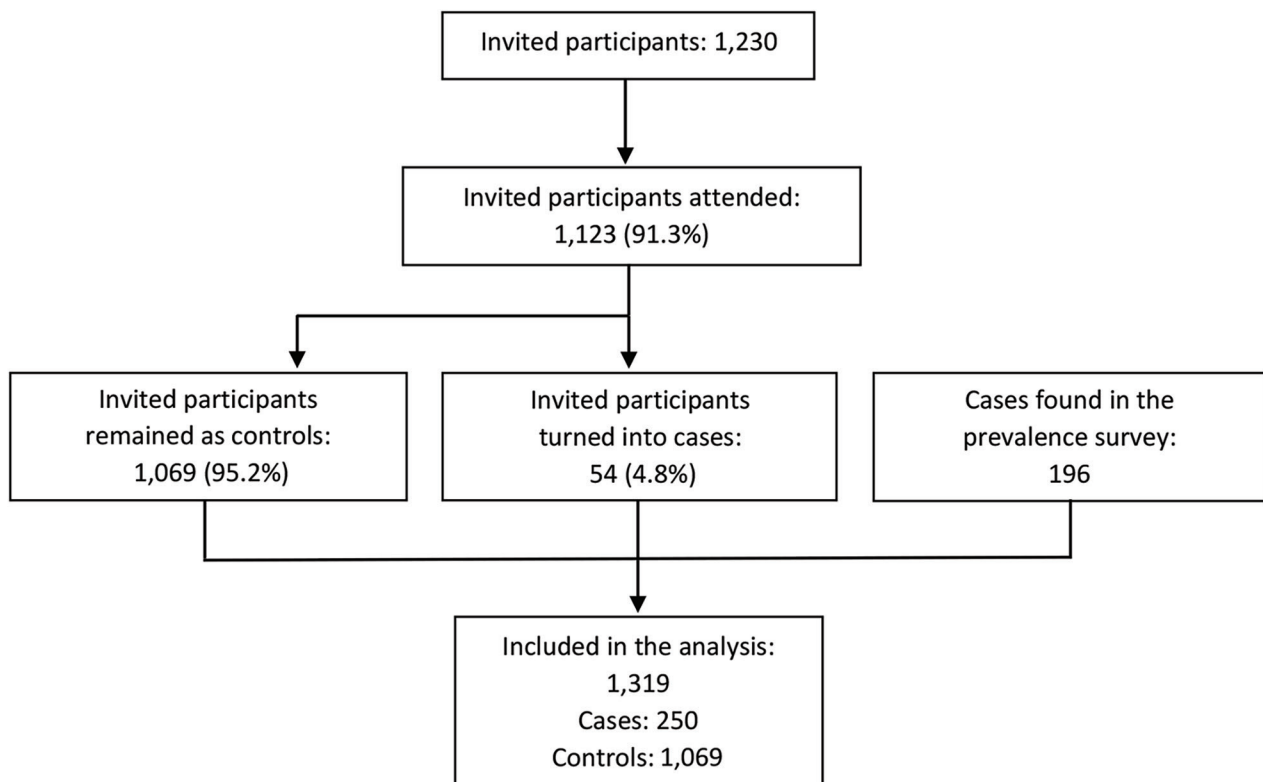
Invited participants: 1,230

Invited participants attended: 1,123 (91.3%)

Invited participants remained as controls: 1,069 (95.2%)

Invited participants turned into cases: 54 (4.8%)

Cases found in the prevalence survey: 196

Included in the analysis: 1,319
Cases: 250
Controls: 1,069